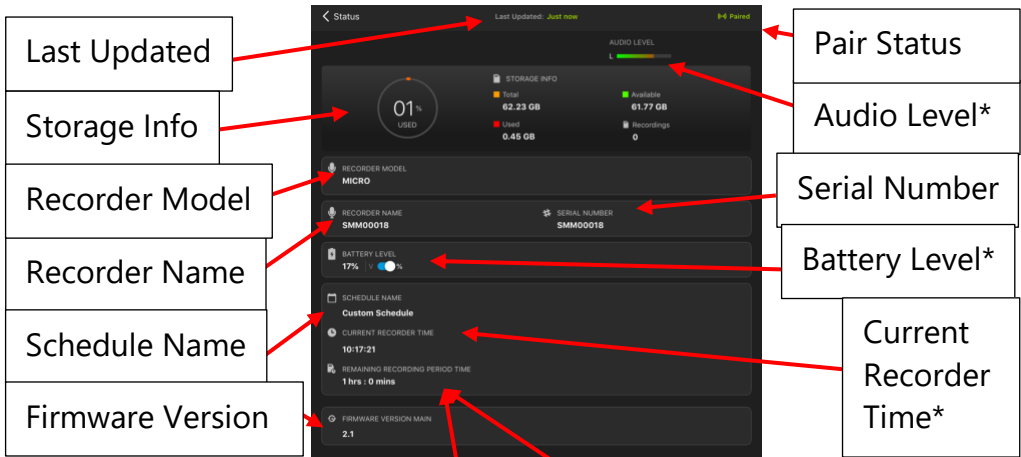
Status

Last Updated: Just now

Paired

Last Updated

Pair Status

AUDIO LEVEL

L

Storage Info

01%

USED

STORAGE INFO

Total
62.23 GB

Available
61.77 GB

Used
0.45 GB

Recordings
0

Audio Level*

Recorder Model

RECORDER MODEL
MICRO

Serial Number

RECORDER NAME
SMM00018

SERIAL NUMBER
SMM00018

Recorder Name

BATTERY LEVEL
17% V %

Battery Level*

Schedule Name

SCHEDULE NAME
Custom Schedule

CURRENT RECORDER TIME
10:17:21

Current Recorder Time*

REMAINING RECORDING PERIOD TIME
1 hrs : 0 mins

Firmware Version

FIRMWARE VERSION MAIN
2.1